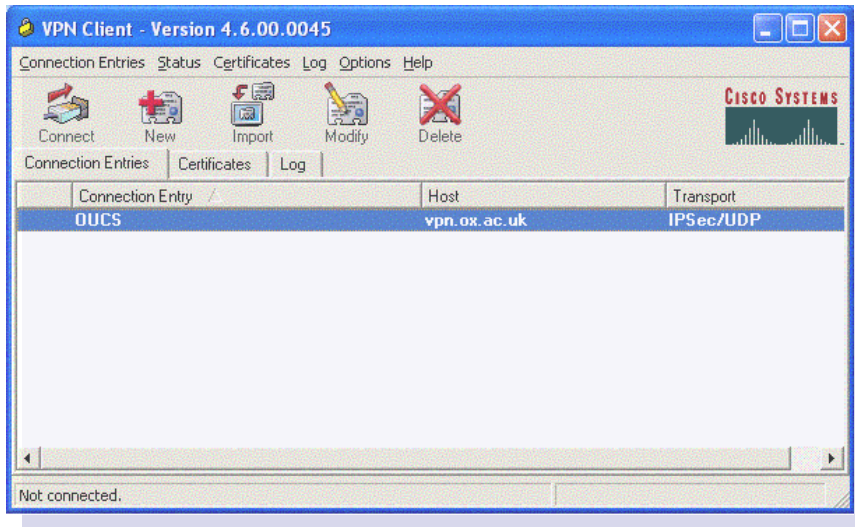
VPN Client - Version 4.6.00.0045

Connection Entries Status Certificates Log Options Help

Connect New Import Modify Delete

Cisco Systems

Connection Entries | Certificates | Log

| | Connection Entry | Host | Transport |
|---|---|---|---|
| | OUCS | vpn.ox.ac.uk | IPSec/UDP |

Not connected.